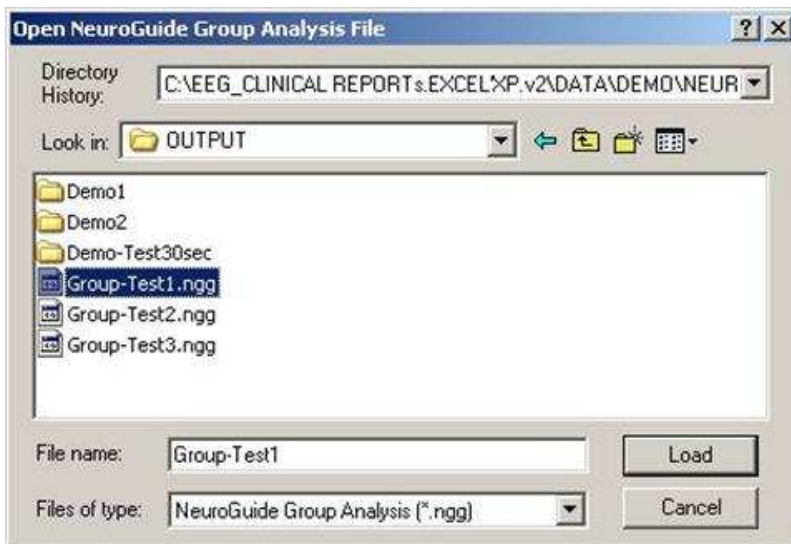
Open NeuroGuide Group Analysis File

?

Directory History:

C:\EEG_CLINICAL REPORTs.EXCELXP.v2\DATA\DEMO\NEUR

Look in:

OUTPUT

Demo1
Demo2
Demo-Test30sec
Group-Test1.ngg
Group-Test2.ngg
Group-Test3.ngg

File name:

Group-Test1

Load

Files of type:

NeuroGuide Group Analysis (*.ngg)

Cancel